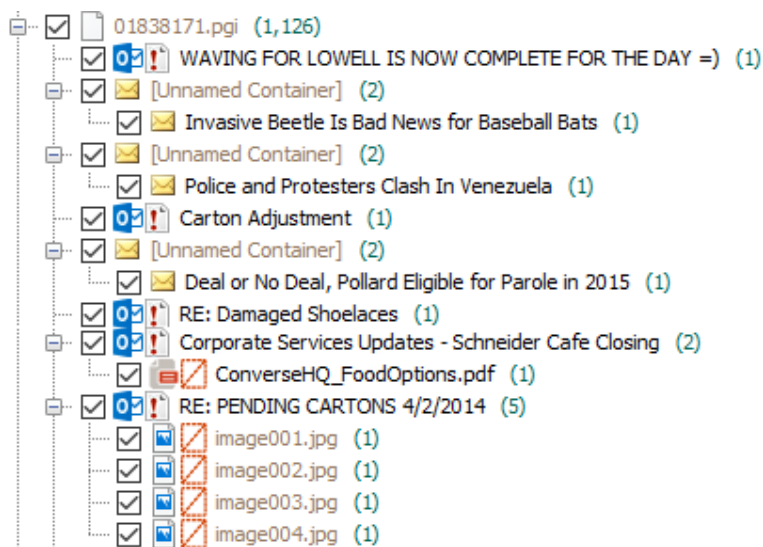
01838171.pgi (1,126)
WAVING FOR LOWELL IS NOW COMPLETE FOR THE DAY =) (1)
[Unnamed Container] (2)
Invasive Beetle Is Bad News for Baseball Bats (1)
[Unnamed Container] (2)
Police and Protesters Clash In Venezuela (1)
Carton Adjustment (1)
[Unnamed Container] (2)
Deal or No Deal, Pollard Eligible for Parole in 2015 (1)
RE: Damaged Shoelaces (1)
Corporate Services Updates - Schneider Cafe Closing (2)
ConverseHQ_FoodOptions.pdf (1)
RE: PENDING CARTONS 4/2/2014 (5)
image001.jpg (1)
image002.jpg (1)
image003.jpg (1)
image004.jpg (1)